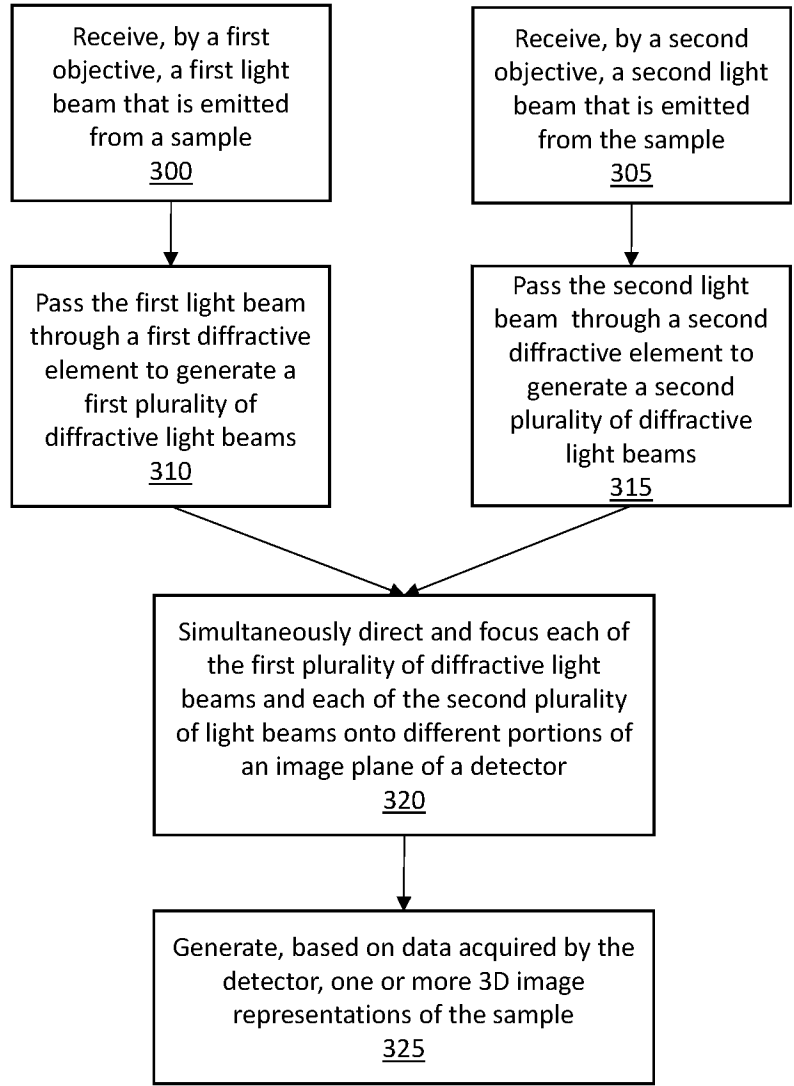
Receive, by a first objective, a first light beam that is emitted from a sample
300

Receive, by a second objective, a second light beam that is emitted from the sample
305

Pass the first light beam through a first diffractive element to generate a first plurality of diffractive light beams
310

Pass the second light beam through a second diffractive element to generate a second plurality of diffractive light beams
315

Simultaneously direct and focus each of the first plurality of diffractive light beams and each of the second plurality of light beams onto different portions of an image plane of a detector
320

Generate, based on data acquired by the detector, one or more 3D image representations of the sample
325